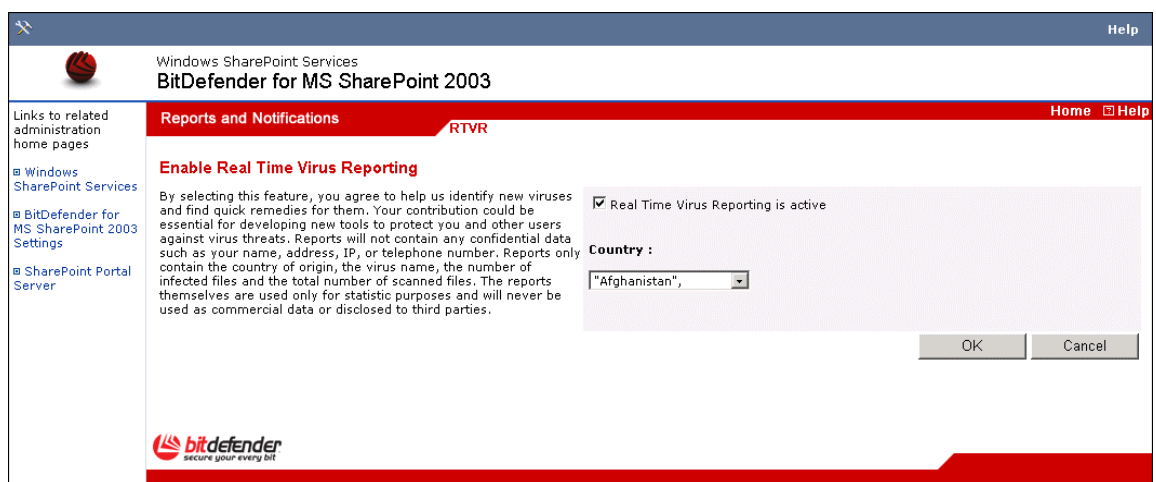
Help

Windows SharePoint Services
BitDefender for MS SharePoint 2003

Links to related administration home pages

Windows SharePoint Services

BitDefender for MS SharePoint 2003 Settings

SharePoint Portal Server

Reports and Notifications

RTVR

Home Help

Enable Real Time Virus Reporting

By selecting this feature, you agree to help us identify new viruses and find quick remedies for them. Your contribution could be essential for developing new tools to protect you and other users against virus threats. Reports will not contain any confidential data such as your name, address, IP, or telephone number. Reports only contain the country of origin, the virus name, the number of infected files and the total number of scanned files. The reports themselves are used only for statistic purposes and will never be used as commercial data or disclosed to third parties.

☑ Real Time Virus Reporting is active

Country :

"Afghanistan",

OK

Cancel

bitdefender
secure your every bit